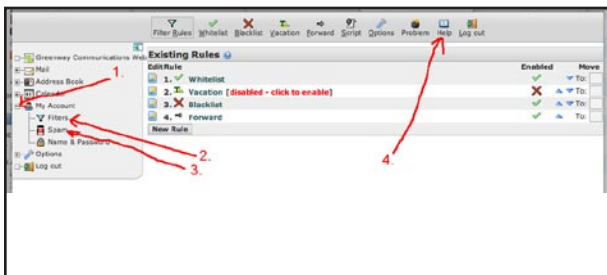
Filter Rules Whitelist Blacklist Vacation Forward Script Options Problem Help Log out

Greenway Communications Web
Mail
Address Book
Calendar
My Account
Filters
Spam
Name & Password
Options
Log out

1.
2.
3.
4.

Existing Rules

| Edit | Rule | Enabled | Move |
|---|---|---|---|
| | 1. Whitelist | ✓ | To: |
| | 2. Vacation [disabled - click to enable] | ✗ | To: |
| | 3. Blacklist | ✓ | To: |
| | 4. Forward | ✓ | To: |

New Rule